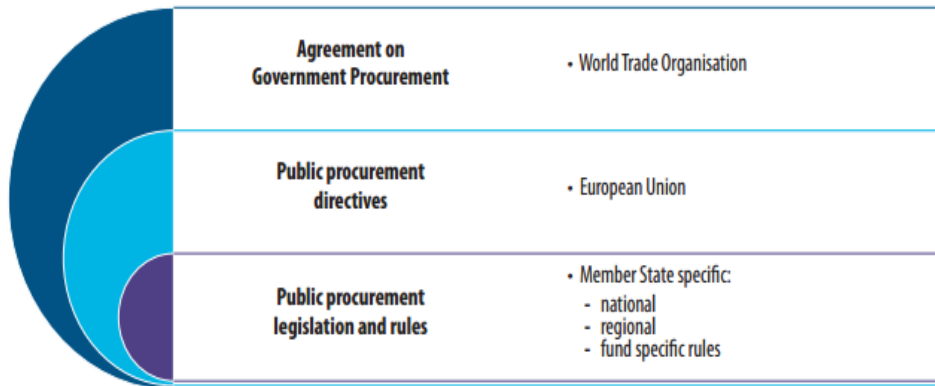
Agreement on Government Procurement

• World Trade Organisation

Public procurement directives

• European Union

Public procurement legislation and rules

• Member State specific:
- national
- regional
- fund specific rules